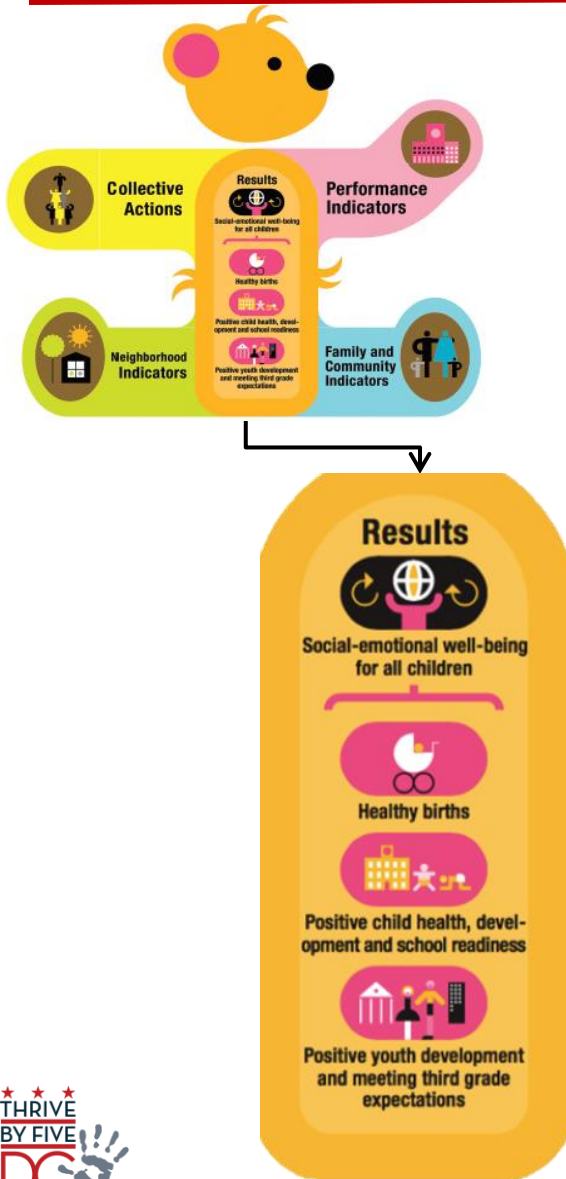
Collective Actions

Results

Social-emotional well-being for all children

Healthy births

Positive child health, development and school readiness

Positive youth development and meeting third grade expectations

Performance Indicators

Neighborhood Indicators

Family and Community Indicators

Results

Social-emotional well-being for all children

Healthy births

Positive child health, development and school readiness

Positive youth development and meeting third grade expectations

THRIVE BY FIVE DC